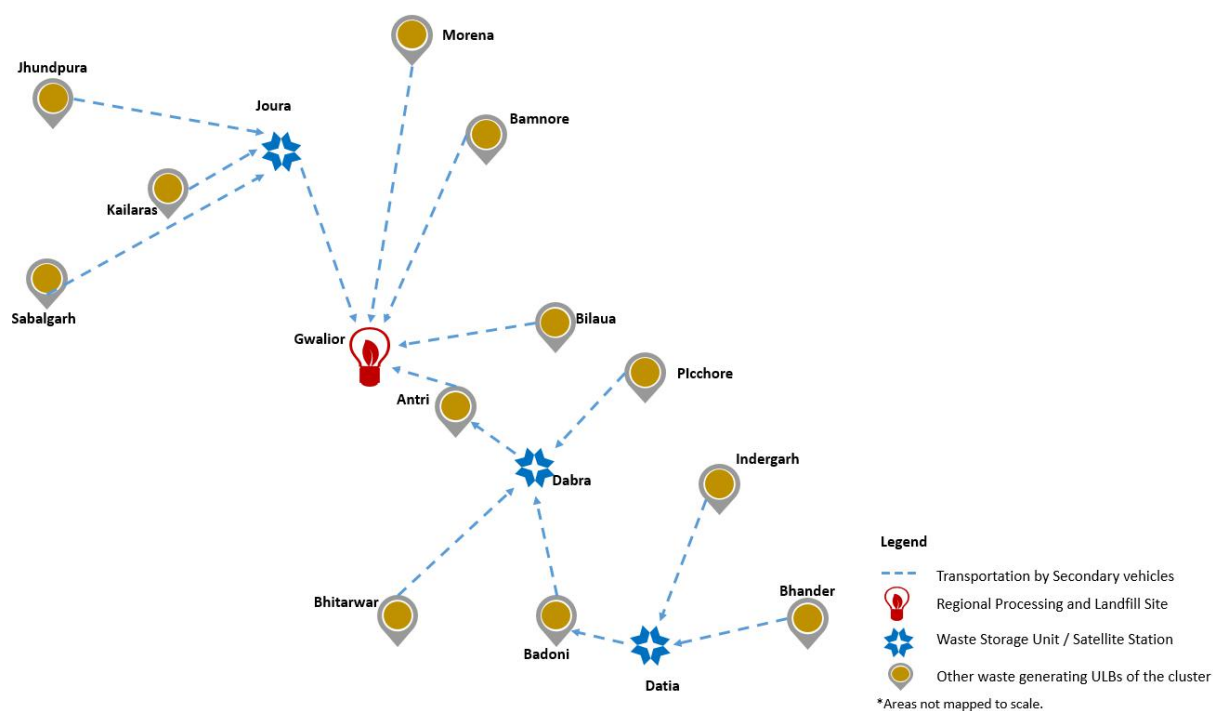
Morena

Jhundpura

Joura

Bamnore

Kailaras

Sabalgarh

Bilaua

Gwalior

PIcchore

Antri

Dabra

Indergarh

Legend

Transportation by Secondary vehicles

Regional Processing and Landfill Site

Waste Storage Unit / Satellite Station

Other waste generating ULBs of the cluster

Bhitarwar

Bhander

Badoni

Datia

*Areas not mapped to scale.